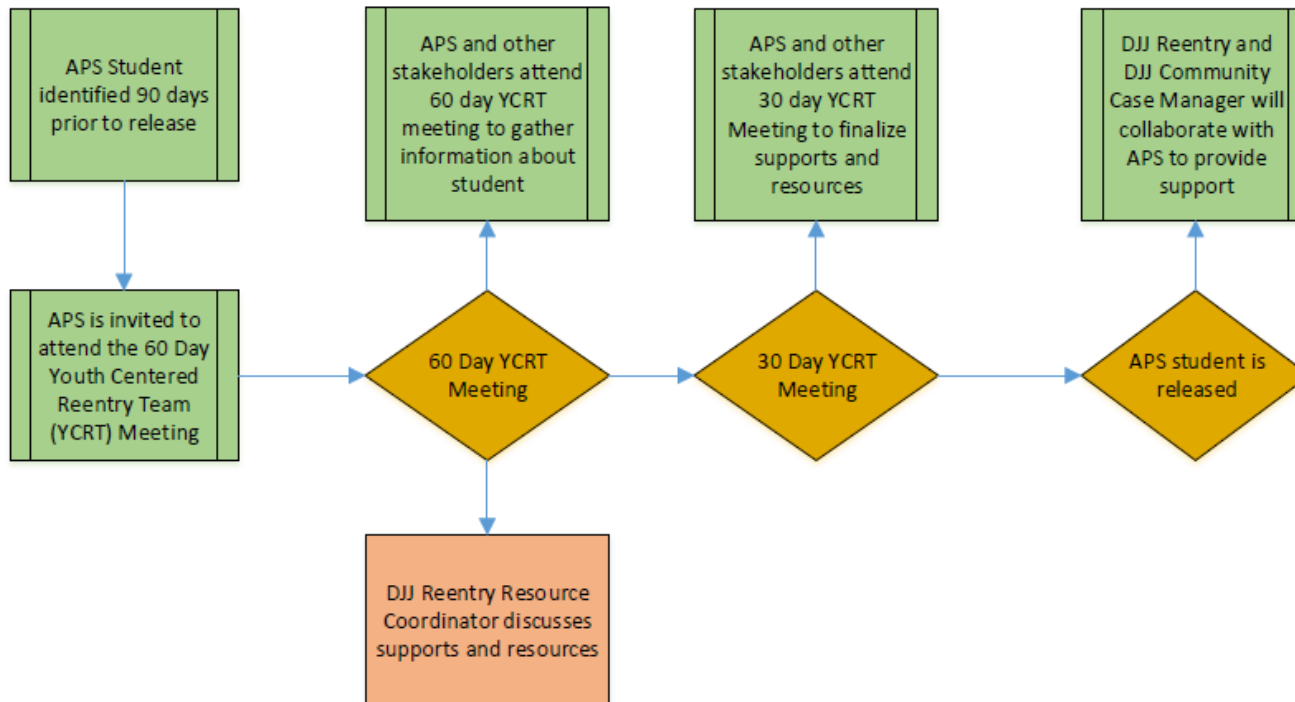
APS Student identified 90 days prior to release

APS is invited to attend the 60 Day Youth Centered Reentry Team (YCRT) Meeting

APS and other stakeholders attend 60 day YCRT meeting to gather information about student

60 Day YCRT Meeting

DJJ Reentry Resource Coordinator discusses supports and resources

APS and other stakeholders attend 30 day YCRT Meeting to finalize supports and resources

30 Day YCRT Meeting

DJJ Reentry and DJJ Community Case Manager will collaborate with APS to provide support

APS student is released